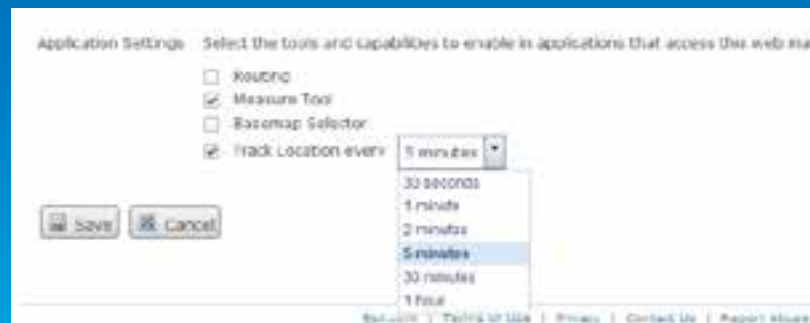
Application Settings Select the tools and capabilities to enable in applications that access this web ma

Routing
Measure Tool
Basemap Selector
Track Location every 5 minutes

30 seconds
1 minute
2 minutes
5 minutes
30 minutes
1 hour

Save Cancel

Security | Terms of Use | Privacy | Contact Us | Report Abuse